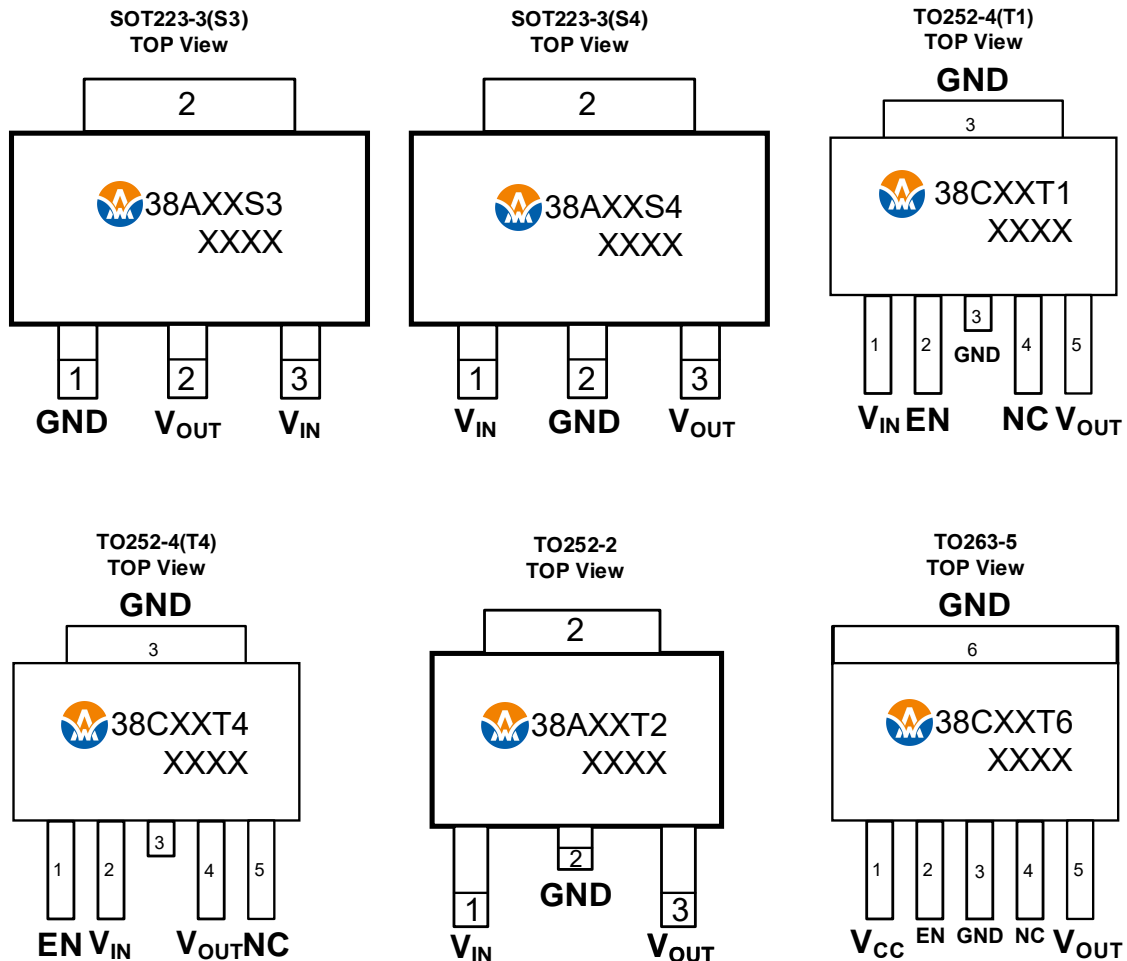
SOT223-3(S3)
TOP View

2

38AXXS3
XXXX

1 2 3

GND $V_{OUT}$ $V_{IN}$

SOT223-3(S4)
TOP View

2

38AXXS4
XXXX

1 2 3

$V_{IN}$ GND $V_{OUT}$

TO252-4(T1)
TOP View

GND

3

38CXXT1
XXXX

1 2 3 4 5

GND

$V_{IN}$ EN NC $V_{OUT}$

TO252-4(T4)
TOP View

GND

3

38CXXT4
XXXX

1 2 3 4 5

EN $V_{IN}$ $V_{OUT}$NC

TO252-2
TOP View

2

38AXXT2
XXXX

2

GND

1 3

$V_{IN}$ $V_{OUT}$

TO263-5
TOP View

GND

6

38CXXT6
XXXX

1 2 3 4 5

$V_{CC}$ EN GND NC $V_{OUT}$